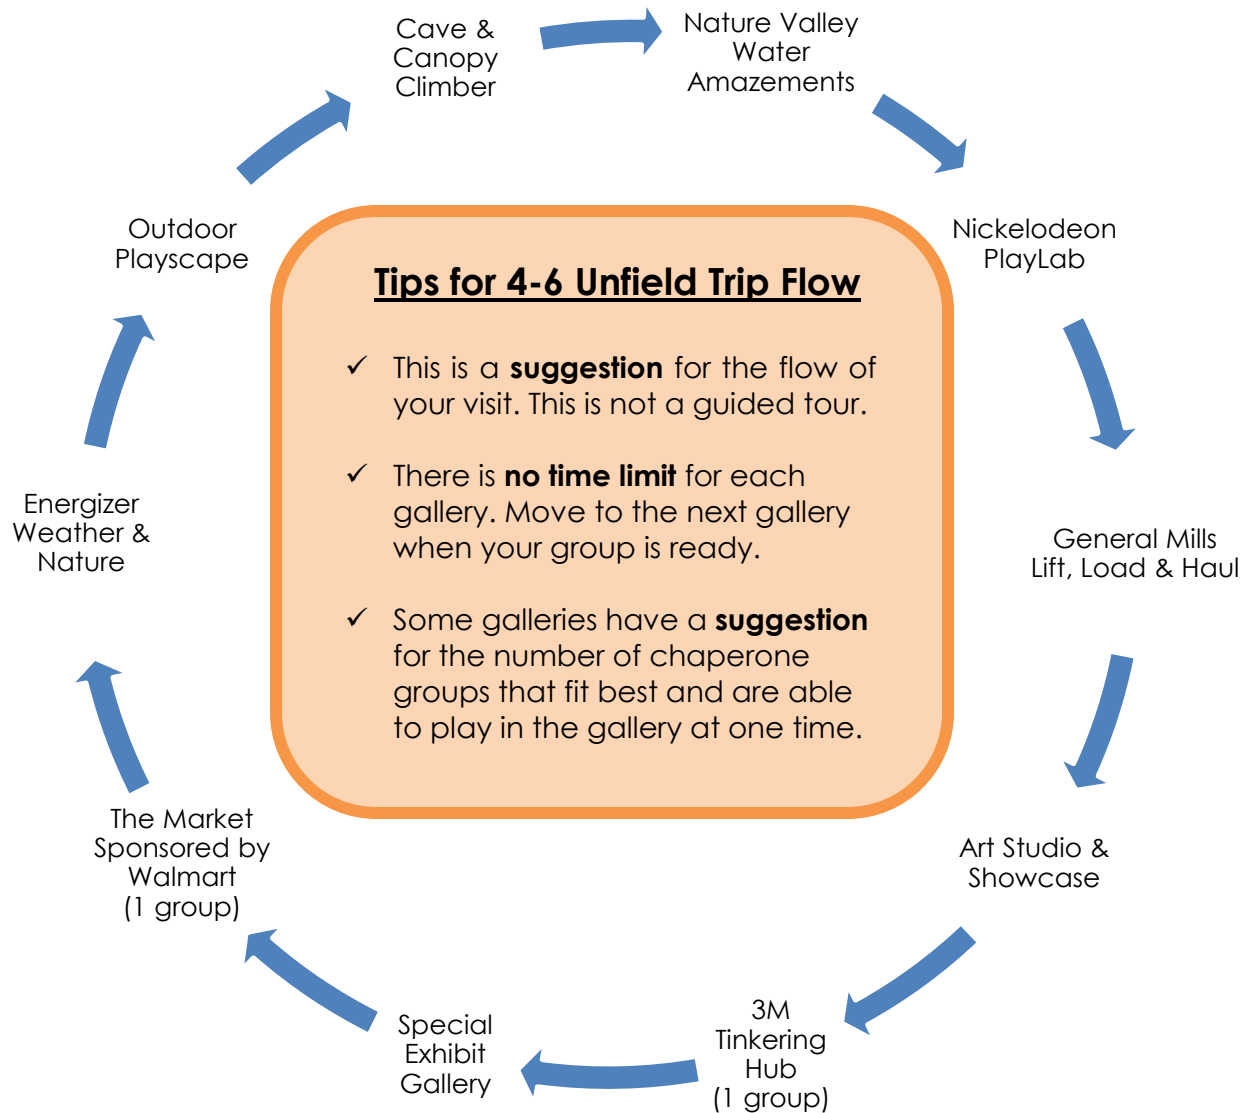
Cave & Canopy Climber

Nature Valley Water Amazements

Nickelodeon PlayLab

General Mills Lift, Load & Haul

Art Studio & Showcase

3M Tinkering Hub (1 group)

Special Exhibit Gallery

The Market Sponsored by Walmart (1 group)

Energizer Weather & Nature

Outdoor Playscape

Tips for 4-6 Unfield Trip Flow

✓ This is a **suggestion** for the flow of your visit. This is not a guided tour.

✓ There is **no time limit** for each gallery. Move to the next gallery when your group is ready.

✓ Some galleries have a **suggestion** for the number of chaperone groups that fit best and are able to play in the gallery at one time.